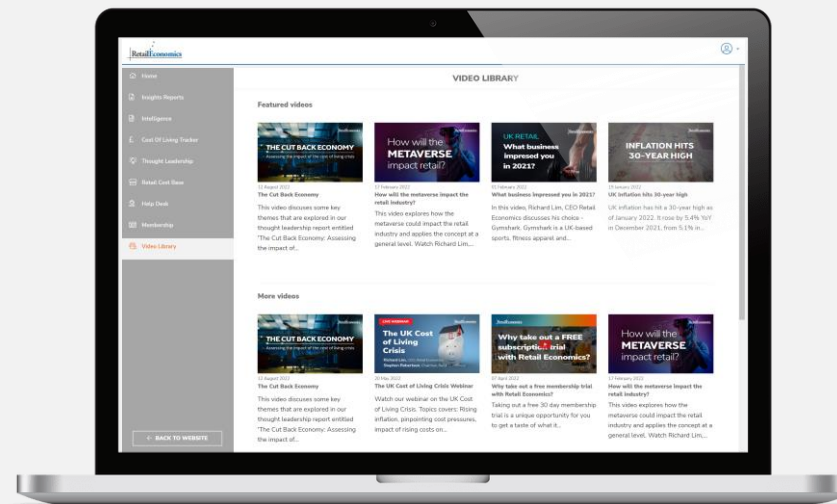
RetailEconomics

Home
Insights Reports
Intelligence
Cost Of Living Tracker
Thought Leadership
Retail Cost Base
Help Desk
Membership
Video Library

← BACK TO WEBSITE

VIDEO LIBRARY

Featured videos

THE CUT BACK ECONOMY
12 August 2022
The Cut Back Economy
This video discusses some key themes that are explored in our thought leadership report entitled "The Cut Back Economy: Assessing the impact of...

How will the METAVERSE impact retail?
17 February 2022
How will the metaverse impact the retail industry?
This video explores how the metaverse could impact the retail industry and applies the concept at a general level. Watch Richard Lim,...

UK RETAIL What business impressed you in 2021?
01 February 2022
What business impressed you in 2021?
In this video, Richard Lim, CEO Retail Economics discusses his choice - Gymshark. Gymshark is a UK-based sports, fitness apparel and...

INFLATION HITS 30-YEAR HIGH
19 January 2022
UK Inflation hits 30-year high
UK inflation has hit a 30-year high as of January 2022. It rose by 5.4% YoY in December 2021, from 5.1% in...

More videos

THE CUT BACK ECONOMY
12 August 2022
The Cut Back Economy
This video discusses some key themes that are explored in our thought leadership report entitled "The Cut Back Economy: Assessing the impact of...

LIVE WEBINAR The UK Cost of Living Crisis
20 May 2022
The UK Cost of Living Crisis Webinar
Watch our webinar on the UK Cost of Living Crisis. Topics covers: Rising inflation, pinpointing cost pressures, impact of rising costs on...

Why take out a FREE subscription trial with Retail Economics?
07 April 2022
Why take out a free membership trial with Retail Economics?
Taking out a free 30 day membership trial is a unique opportunity for you to get a taste of what it...

How will the METAVERSE impact retail?
17 February 2022
How will the metaverse impact the retail industry?
This video explores how the metaverse could impact the retail industry and applies the concept at a general level. Watch Richard Lim,...